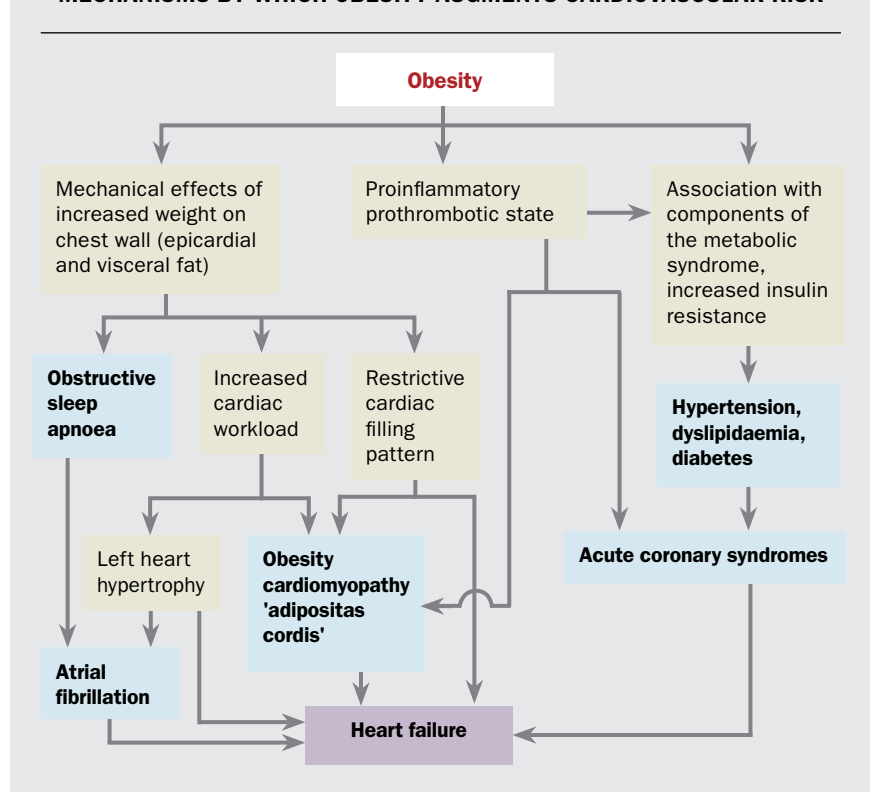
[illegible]

Obesity

Mechanical effects of increased weight on chest wall (epicardial and visceral fat)

Proinflammatory prothrombotic state

Association with components of the metabolic syndrome, increased insulin resistance

Obstructive sleep apnoea

Increased cardiac workload

Restrictive cardiac filling pattern

Hypertension, dyslipidaemia, diabetes

Left heart hypertrophy

Obesity cardiomyopathy 'adipositas cordis'

Acute coronary syndromes

Atrial fibrillation

Heart failure